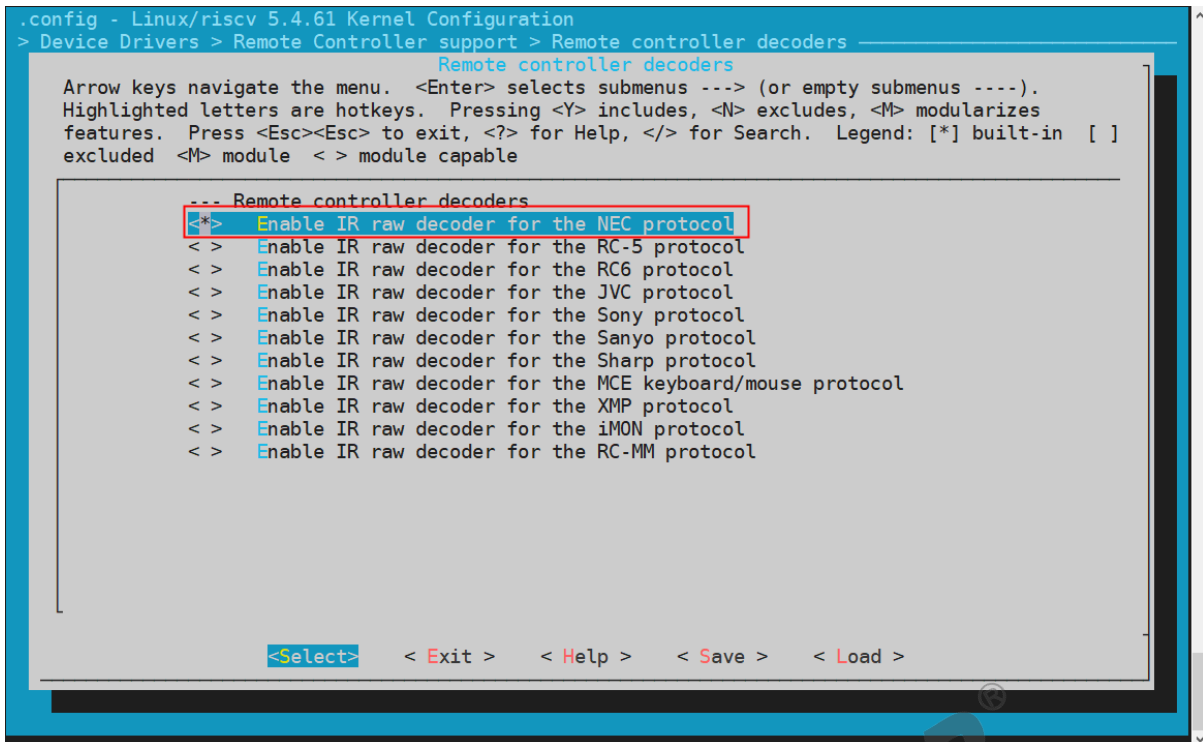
.config - Linux/riscv 5.4.61 Kernel Configuration
> Device Drivers > Remote Controller support > Remote controller decoders

Remote controller decoders

Arrow keys navigate the menu. <Enter> selects submenus ---> (or empty submenus ----). Highlighted letters are hotkeys. Pressing <Y> includes, <N> excludes, <M> modularizes features. Press <Esc><Esc> to exit, <?> for Help, </> for Search. Legend: [*] built-in [ ] excluded <M> module < > module capable

--- Remote controller decoders
<*> Enable IR raw decoder for the NEC protocol
< > Enable IR raw decoder for the RC-5 protocol
< > Enable IR raw decoder for the RC6 protocol
< > Enable IR raw decoder for the JVC protocol
< > Enable IR raw decoder for the Sony protocol
< > Enable IR raw decoder for the Sanyo protocol
< > Enable IR raw decoder for the Sharp protocol
< > Enable IR raw decoder for the MCE keyboard/mouse protocol
< > Enable IR raw decoder for the XMP protocol
< > Enable IR raw decoder for the iMON protocol
< > Enable IR raw decoder for the RC-MM protocol

<Select> < Exit > < Help > < Save > < Load >